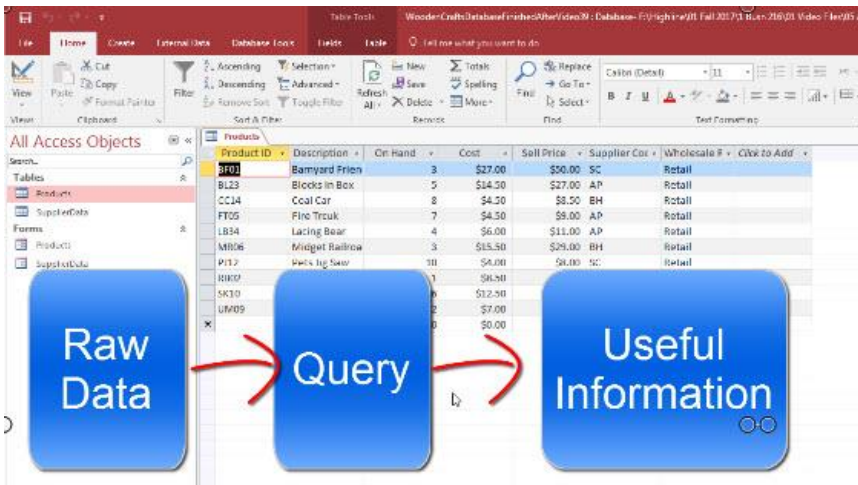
Table Tools WoodenCraftsDatabaseFinishedAfterVideo3 : Database- F:\Highline\01 Fall 2017\1 Busn 216\01 Video Files\05

File Home Create External Data Database Tools Fields Table Tell me what you want to do

View Paste Cut Copy Format Painter Filter Ascending Descending Remove Sort Selection Advanced Toggle Filter Refresh All New Save Delete Totals Spelling More Find Replace Go To Select Calibri (Detail) 11

Views Clipboard Sort & Filter Records Find Text Formatting

All Access Objects

Search...

Tables

Products

SupplierData

Forms

Products

SupplierData

Products

| Product ID | Description | On Hand | Cost | Sell Price | Supplier Cod | Wholesale F | Click to Add |
|---|---|---|---|---|---|---|---|
| BF01 | Barnyard Frien | 3 | $27.00 | $50.00 | SC | Retail | |
| BL23 | Blocks in Box | 5 | $14.50 | $27.00 | AP | Retail | |
| CC14 | Coal Car | 8 | $4.50 | $8.50 | BH | Retail | |
| FT05 | Fire Truck | 7 | $4.50 | $9.00 | AP | Retail | |
| LB34 | Lacing Bear | 4 | $6.00 | $11.00 | AP | Retail | |
| MR06 | Midget Railroa | 3 | $15.50 | $29.00 | BH | Retail | |
| PJ12 | Pets Jig Saw | 10 | $4.00 | $8.00 | SC | Retail | |
| RK0 | | | $6.50 | | | | |
| SK10 | | | $12.50 | | | | |
| UM09 | | | $7.00 | | | | |
| | | | $0.00 | | | | |

Raw Data

Query

Useful Information